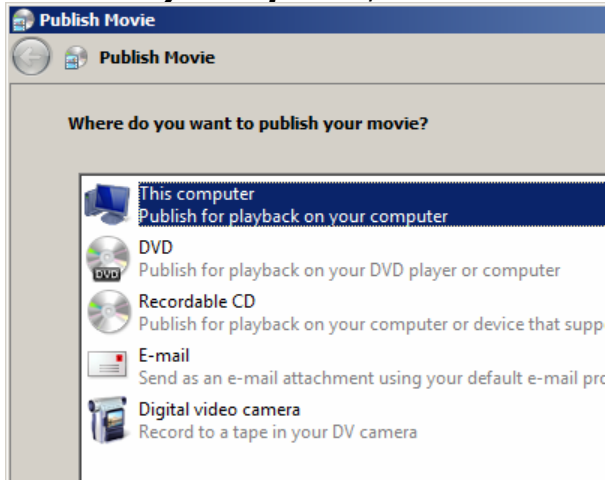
Publish Movie

Publish Movie

Where do you want to publish your movie?

This computer
Publish for playback on your computer

DVD
Publish for playback on your DVD player or computer

Recordable CD
Publish for playback on your computer or device that supp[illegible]

E-mail
Send as an e-mail attachment using your default e-mail pro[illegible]

Digital video camera
Record to a tape in your DV camera